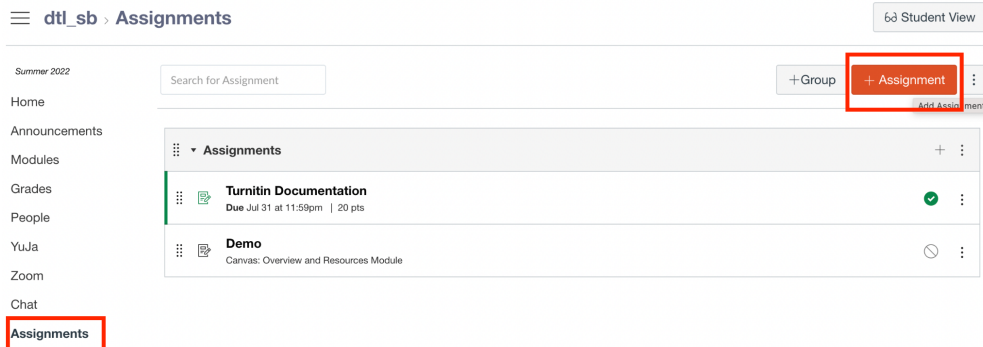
dtl_sb › Assignments

Student View

Summer 2022

Home
Announcements
Modules
Grades
People
YuJa
Zoom
Chat
Assignments

Search for Assignment

+Group

+ Assignment

Add Assig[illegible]

Assignments

Turnitin Documentation
Due Jul 31 at 11:59pm | 20 pts

Demo
Canvas: Overview and Resources Module